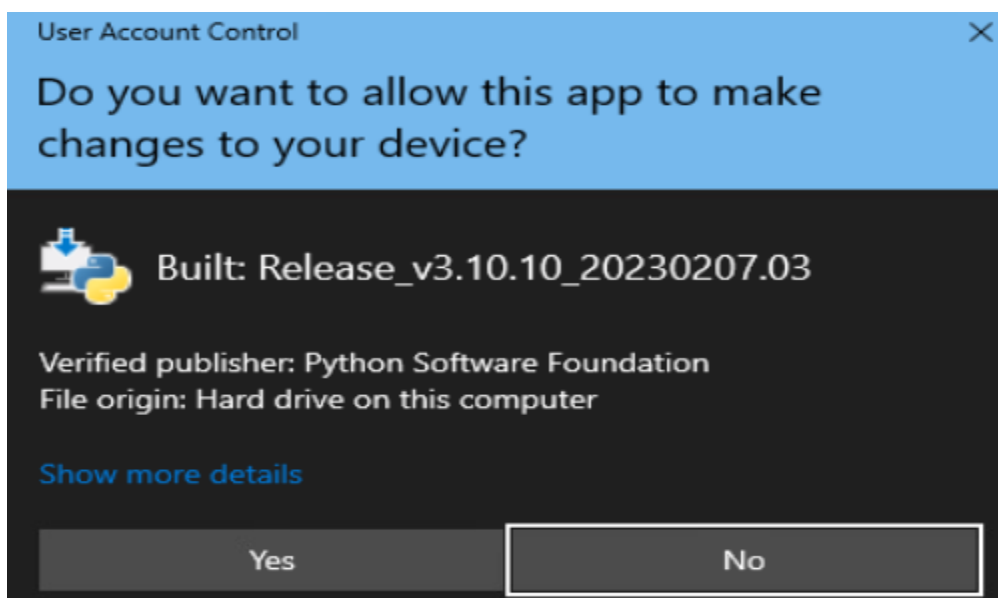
User Account Control

×

Do you want to allow this app to make changes to your device?

Built: Release_v3.10.10_20230207.03

Verified publisher: Python Software Foundation
File origin: Hard drive on this computer

Show more details

Yes

No